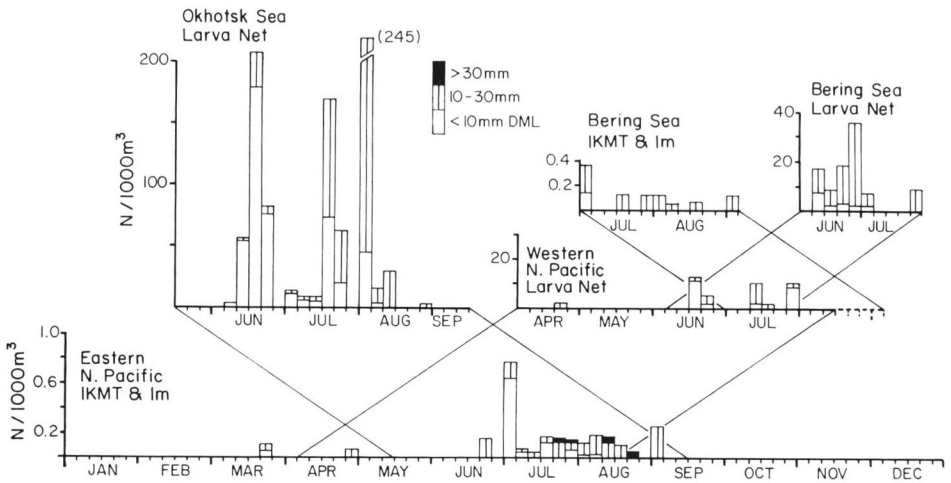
Okhotsk Sea
Larva Net

(245)

>30mm
10-30mm
<10mm DML

200
100
N/1000m$^3$

JUN JUL AUG SEP

Bering Sea
IKMT & 1m

0.4
0.2

JUL AUG

Bering Sea
Larva Net

40
20

JUN JUL

Western
N. Pacific
Larva Net

20

APR MAY JUN JUL

1.0
0.6
0.2
N/1000m$^3$

Eastern
N. Pacific
IKMT & 1m

JAN FEB MAR APR MAY JUN JUL AUG SEP OCT NOV DEC